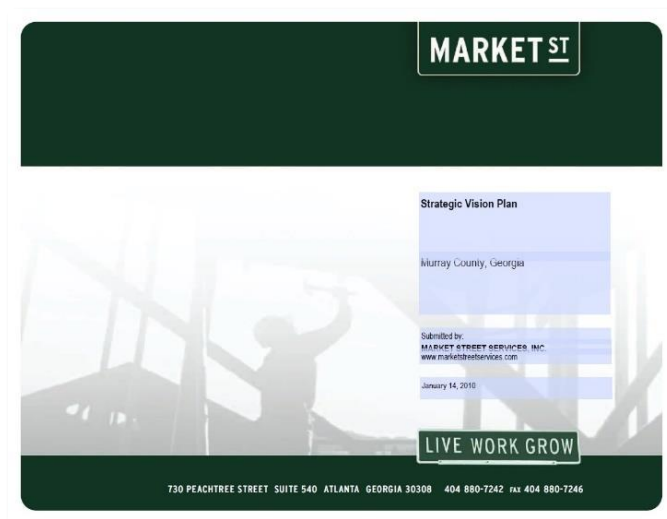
MARKET ST

Strategic Vision Plan

Murray County, Georgia

Submitted by:
MARKET STREET SERVICES, INC.
www.marketstreetservices.com

January 14, 2010

LIVE WORK GROW

730 PEACHTREE STREET SUITE 540 ATLANTA GEORGIA 30308 404 880-7242 FAX 404 880-7246